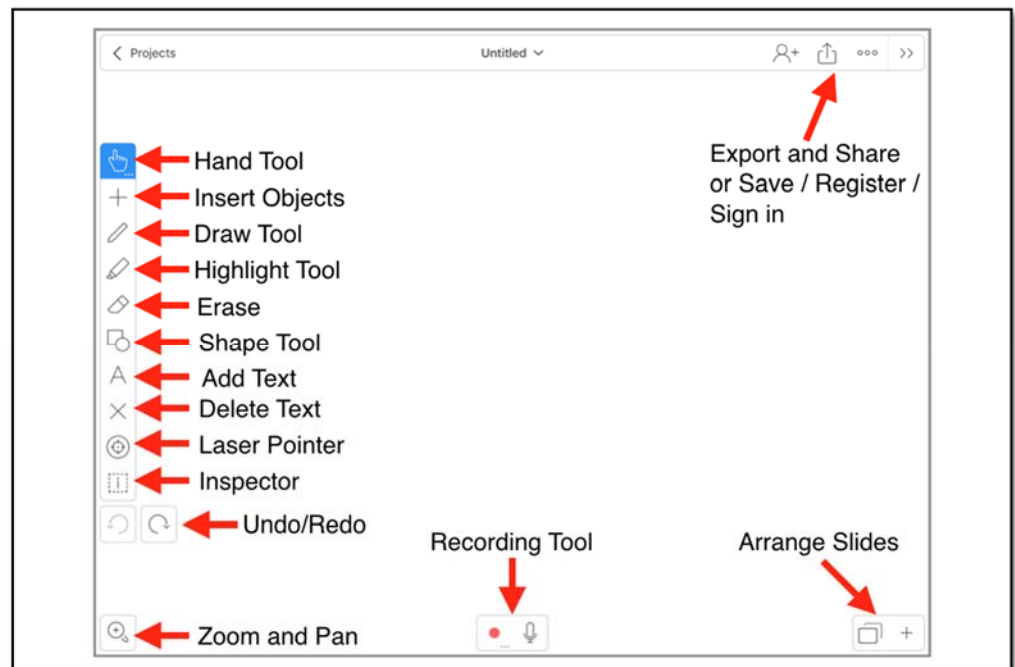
Projects

Untitled

Export and Share or Save / Register / Sign in

Hand Tool
Insert Objects
Draw Tool
Highlight Tool
Erase
Shape Tool
Add Text
Delete Text
Laser Pointer
Inspector
Undo/Redo

Recording Tool

Arrange Slides

Zoom and Pan